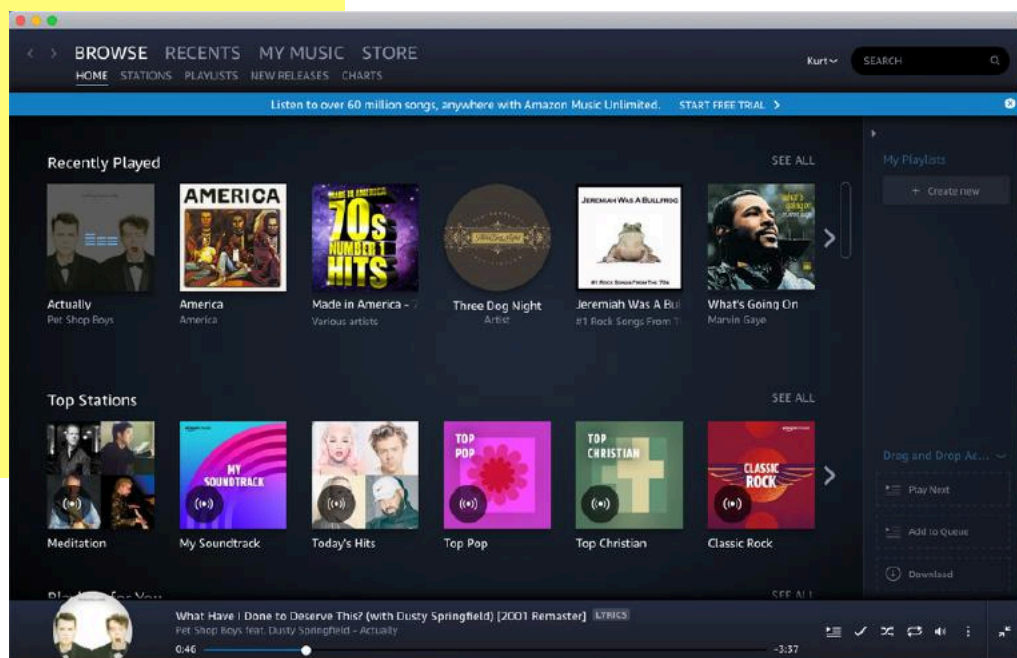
BROWSE RECENTS MY MUSIC STORE
HOME STATIONS PLAYLISTS NEW RELEASES CHARTS
Kurt
SEARCH

Listen to over 60 million songs, anywhere with Amazon Music Unlimited. START FREE TRIAL

Recently Played
SEE ALL

AMERICA
MADE IN AMERICA 70s NUMBER 1 HITS
JEREMIAH WAS A BULLFROG

Actually
Pet Shop Boys
America
America
Made in America - 
Various artists
Three Dog Night
Artist
Jeremiah Was A Bu
#1 Rock Songs From T
What's Going On
Marvin Gaye

My Playlists
+ Create new

Top Stations
SEE ALL

MY SOUNDTRACK
TOP POP
TOP CHRISTIAN
CLASSIC ROCK

Meditation
My Soundtrack
Today's Hits
Top Pop
Top Christian
Classic Rock

Drag and Drop Ac...
Play Next
Add to Queue
Download

SEE ALL

What Have I Done to Deserve This? (with Dusty Springfield) [2001 Remaster] LYRICS
Pet Shop Boys feat. Dusty Springfield - Actually
0:46
-3:37